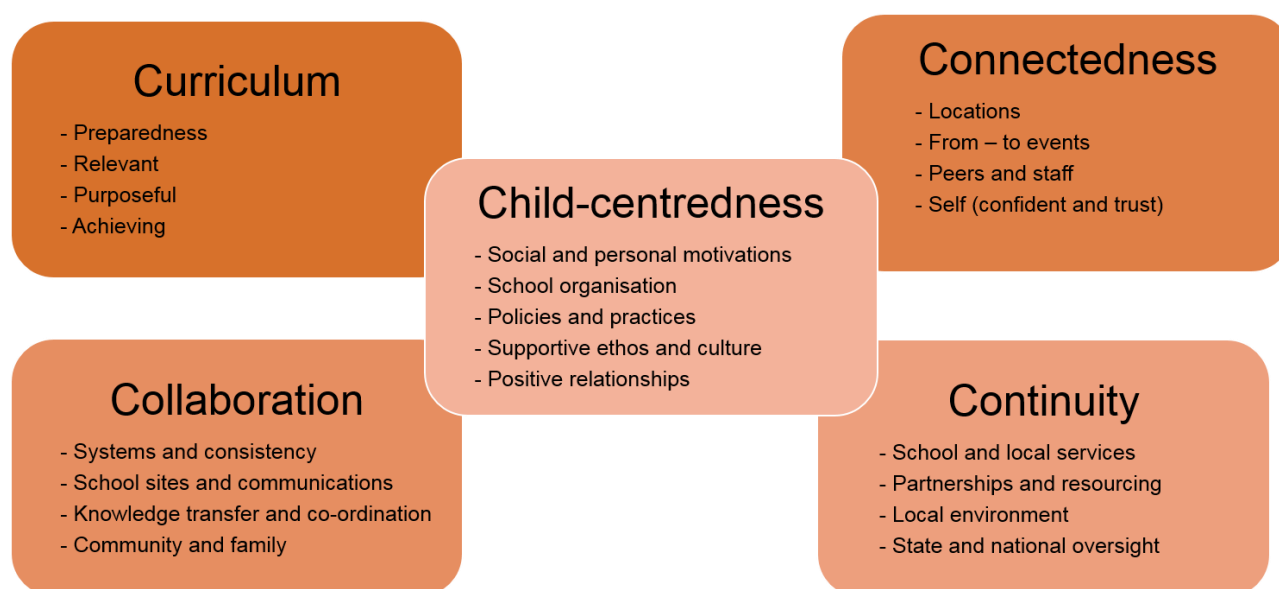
Curriculum
- Preparedness
- Relevant
- Purposeful
- Achieving

Connectedness
- Locations
- From – to events
- Peers and staff
- Self (confident and trust)

Child-centredness
- Social and personal motivations
- School organisation
- Policies and practices
- Supportive ethos and culture
- Positive relationships

Collaboration
- Systems and consistency
- School sites and communications
- Knowledge transfer and co-ordination
- Community and family

Continuity
- School and local services
- Partnerships and resourcing
- Local environment
- State and national oversight